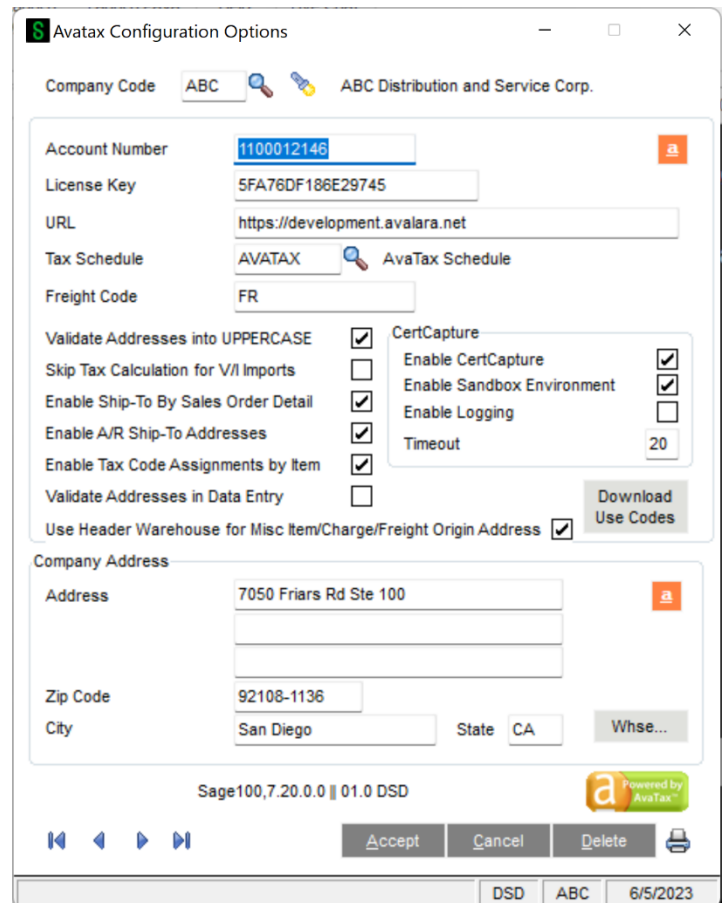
Avatax Configuration Options

Company Code ABC ABC Distribution and Service Corp.

Account Number 1100012146
License Key 5FA76DF186E29745
URL https://development.avalara.net
Tax Schedule AVATAX AvaTax Schedule
Freight Code FR

Validate Addresses into UPPERCASE
Skip Tax Calculation for V/I Imports
Enable Ship-To By Sales Order Detail
Enable A/R Ship-To Addresses
Enable Tax Code Assignments by Item
Validate Addresses in Data Entry
Use Header Warehouse for Misc Item/Charge/Freight Origin Address

CertCapture
Enable CertCapture
Enable Sandbox Environment
Enable Logging
Timeout 20

Download Use Codes

Company Address
Address 7050 Friars Rd Ste 100
Zip Code 92108-1136
City San Diego State CA
Whse...

Sage100,7.20.0.0 || 01.0 DSD

Powered by AvaTax

Accept Cancel Delete

DSD ABC 6/5/2023